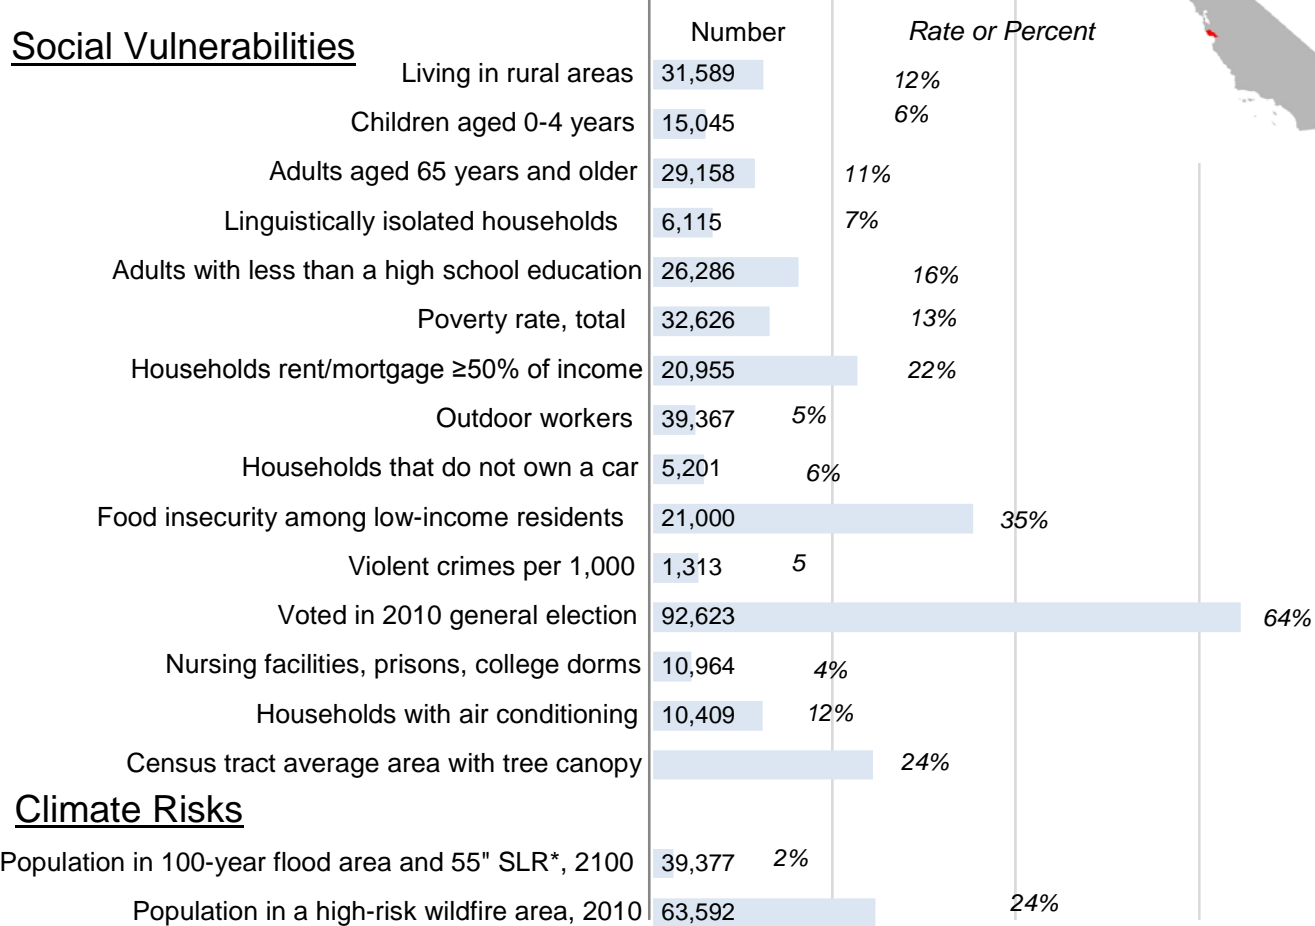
Social Vulnerabilities

| | Number | Rate or Percent |
|---|---|---|
| Living in rural areas | 31,589 | 12% |
| Children aged 0-4 years | 15,045 | 6% |
| Adults aged 65 years and older | 29,158 | 11% |
| Linguistically isolated households | 6,115 | 7% |
| Adults with less than a high school education | 26,286 | 16% |
| Poverty rate, total | 32,626 | 13% |
| Households rent/mortgage ≥50% of income | 20,955 | 22% |
| Outdoor workers | 39,367 | 5% |
| Households that do not own a car | 5,201 | 6% |
| Food insecurity among low-income residents | 21,000 | 35% |
| Violent crimes per 1,000 | 1,313 | 5 |
| Voted in 2010 general election | 92,623 | 64% |
| Nursing facilities, prisons, college dorms | 10,964 | 4% |
| Households with air conditioning | 10,409 | 12% |
| Census tract average area with tree canopy | | 24% |

Climate Risks

| | Number | Rate or Percent |
|---|---|---|
| Population in 100-year flood area and 55" SLR*, 2100 | 39,377 | 2% |
| Population in a high-risk wildfire area, 2010 | 63,592 | 24% |